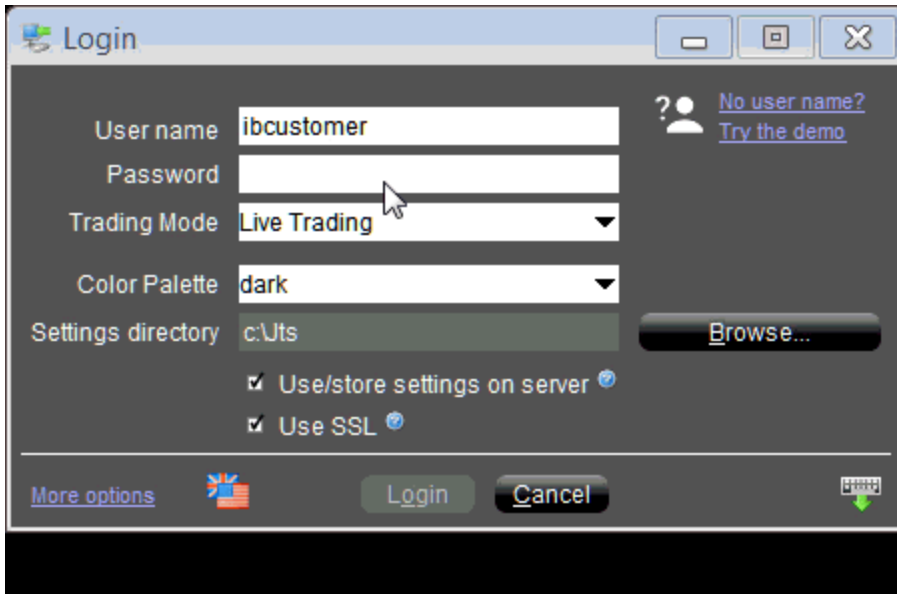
Login

User name ibcustomer
Password
Trading Mode Live Trading
Color Palette dark
Settings directory c:\Jts

No user name?
Try the demo

Browse...

Use/store settings on server
Use SSL

More options
Login
Cancel